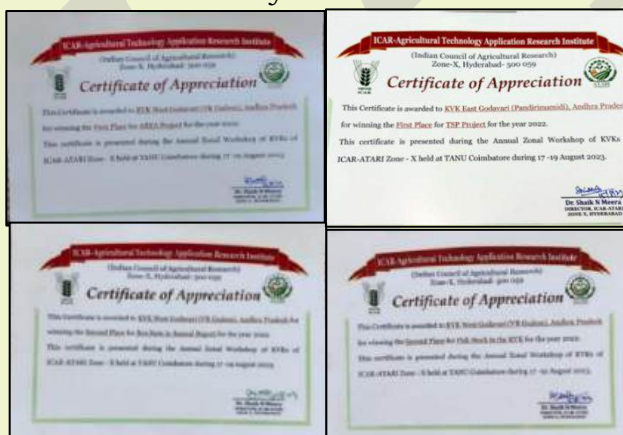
ICAR-Agricultural Technology Application Research Institute
(Indian Council of Agricultural Research)
Zone-X, Hyderabad- 500 059
Certificate of Appreciation
This Certificate is awarded to KVK West Godavari (VR Gudem), Andhra Pradesh for winning the First Place for ARYA Project for the year 2022.
This certificate is presented during the Annual Zonal Workshop of KVKs of ICAR-ATARI Zone - X held at TANU Coimbatore during 17 -19 August 2023.
Dr. Shaik N Meera

ICAR-Agricultural Technology Application Research Institute
(Indian Council of Agricultural Research)
Zone-X, Hyderabad- 500 059
Certificate of Appreciation
This Certificate is awarded to KVK East Godavari (Pandirimamidi), Andhra Pradesh for winning the First Place for TSP Project for the year 2022.
This certificate is presented during the Annual Zonal Workshop of KVKs of ICAR-ATARI Zone - X held at TANU Coimbatore during 17 -19 August 2023.
Dr. Shaik N Meera
DIRECTOR, ICAR-ATARI
ZONE X, HYDERABAD

ICAR-Agricultural Technology Application Research Institute
(Indian Council of Agricultural Research)
Zone-X, Hyderabad- 500 059
Certificate of Appreciation
This Certificate is awarded to KVK West Godavari (VR Gudem), Andhra Pradesh for winning the Second Place for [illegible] in Annual Report for the year 2022.
This certificate is presented during the Annual Zonal Workshop of KVKs of ICAR-ATARI Zone - X held at TANU Coimbatore during 17 -19 August 2023.
Dr. Shaik N Meera

ICAR-Agricultural Technology Application Research Institute
(Indian Council of Agricultural Research)
Zone-X, Hyderabad- 500 059
Certificate of Appreciation
This Certificate is awarded to KVK West Godavari (VR Gudem), Andhra Pradesh for winning the Second Place for Fish Stock in the KVK for the year 2022.
This certificate is presented during the Annual Zonal Workshop of KVKs of ICAR-ATARI Zone - X held at TANU Coimbatore during 17 -19 August 2023.
Dr. Shaik N Meera